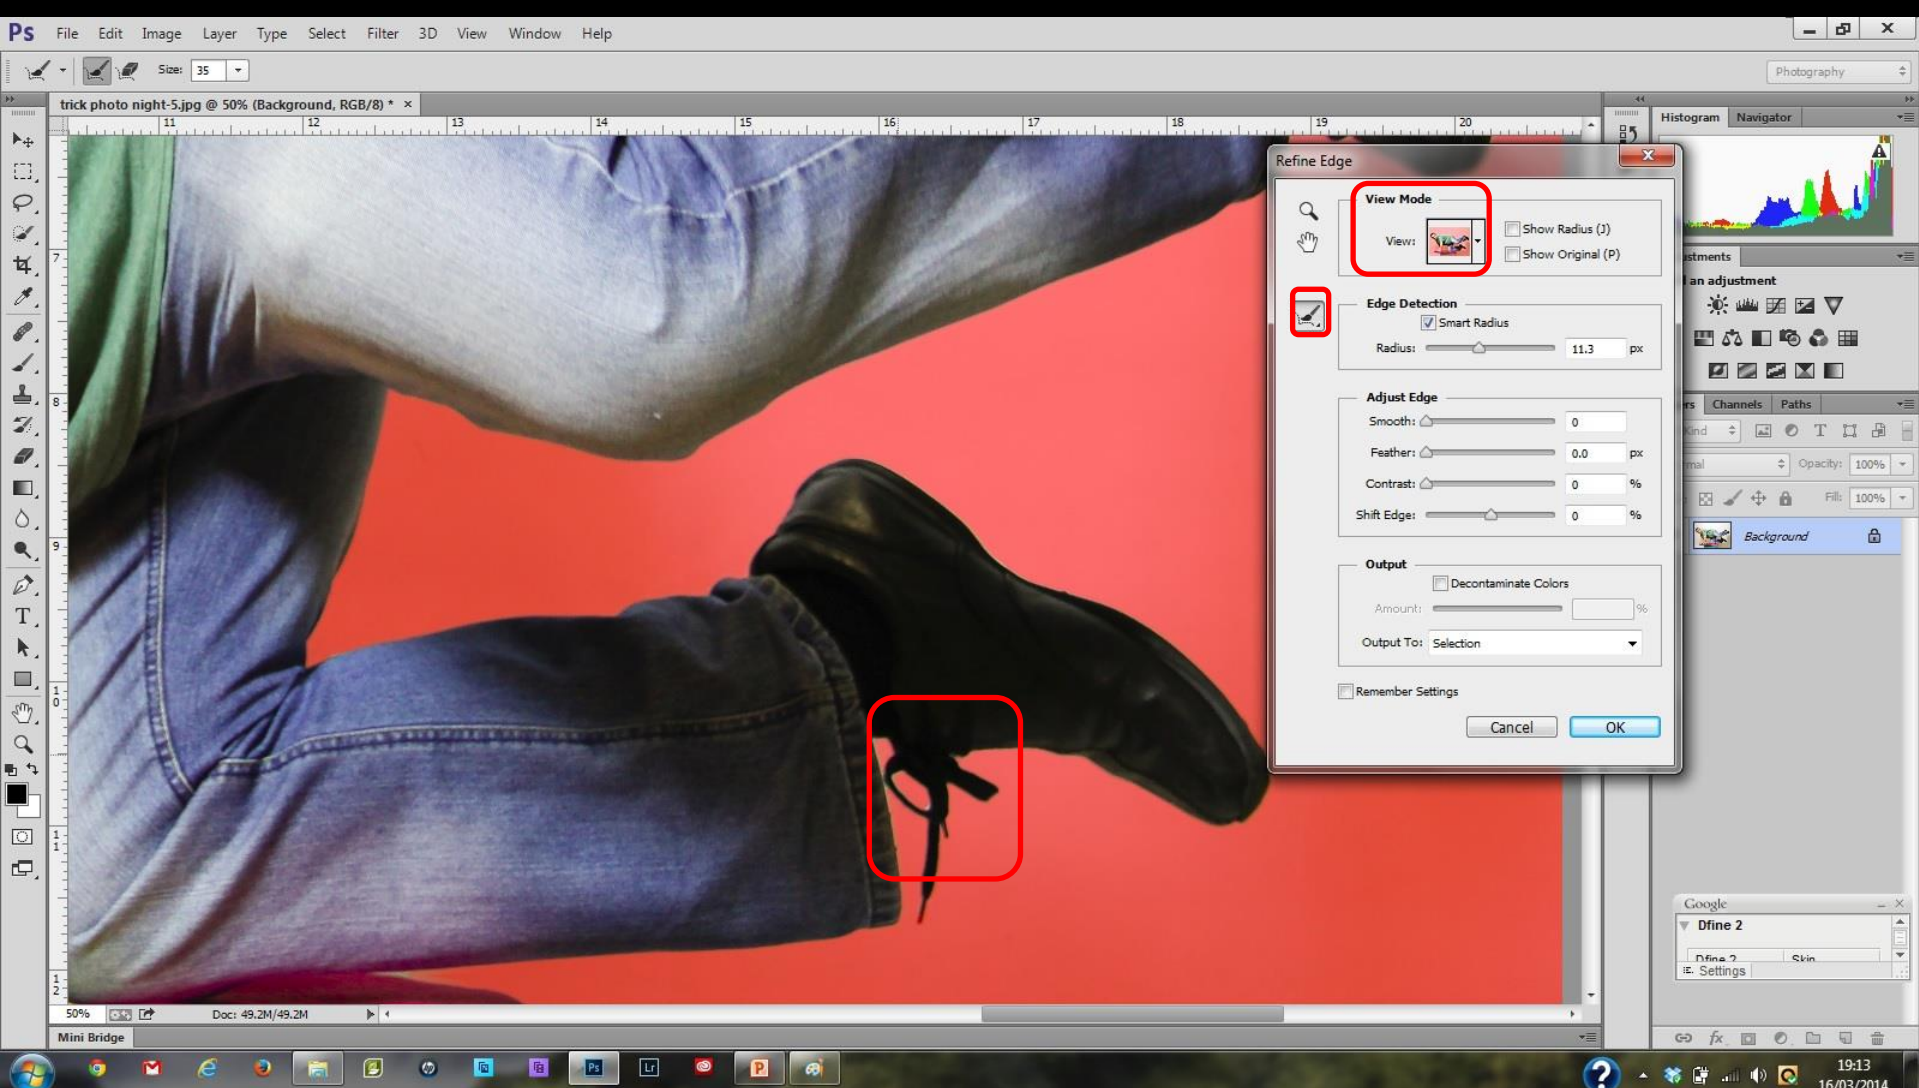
Ps File Edit Image Layer Type Select Filter 3D View Window Help

Size: 35

Photography

trick photo night-5.jpg @ 50% (Background, RGB/8) * ×

11 12 13 14 15 16 17 18 19 20

Refine Edge

View Mode

View:

Show Radius (J)

Show Original (P)

Edge Detection

Smart Radius

Radius: 11.3 px

Adjust Edge

Smooth: 0

Feather: 0.0 px

Contrast: 0 %

Shift Edge: 0 %

Output

Decontaminate Colors

Amount: %

Output To: Selection

Remember Settings

Cancel

OK

Histogram Navigator

stments

an adjustment

rs Channels Paths

Kind

rmal Opacity: 100%

Fill: 100%

Background

Google

Dfine 2

Dfine 2 Skin

Settings

50% Doc: 49.2M/49.2M

Mini Bridge

19:13
16/03/2014